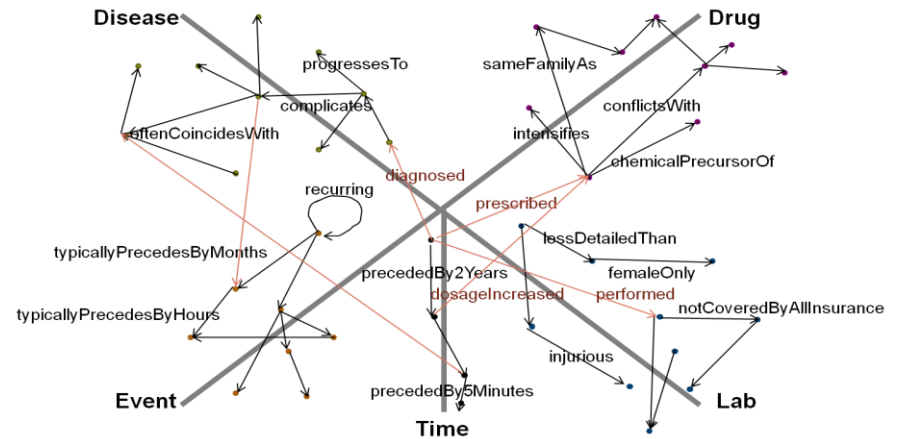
Disease

Drug

progressesTo

sameFamilyAs

complicates

oftenCoincidesWith

conflictsWith

intensifies

chemicalPrecursorOf

diagnosed

recurring

prescribed

lessDetailedThan

typicallyPrecedesByMonths

precededBy2Years

femaleOnly

dosageIncreased

performed

typicallyPrecedesByHours

notCoveredByAllInsurance

injurious

precededBy5Minutes

Event

Lab

Time